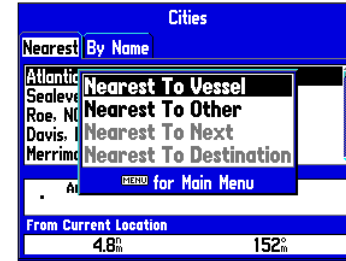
Cities

Nearest By Name

Atlantic
Sealeve
Roe, NC
Davis, I
Merrima

Nearest To Vessel
Nearest To Other
Nearest To Next
Nearest To Destination
MENU for Main Menu

At

From Current Location
4.8$^n_m$ 152$^o_m$